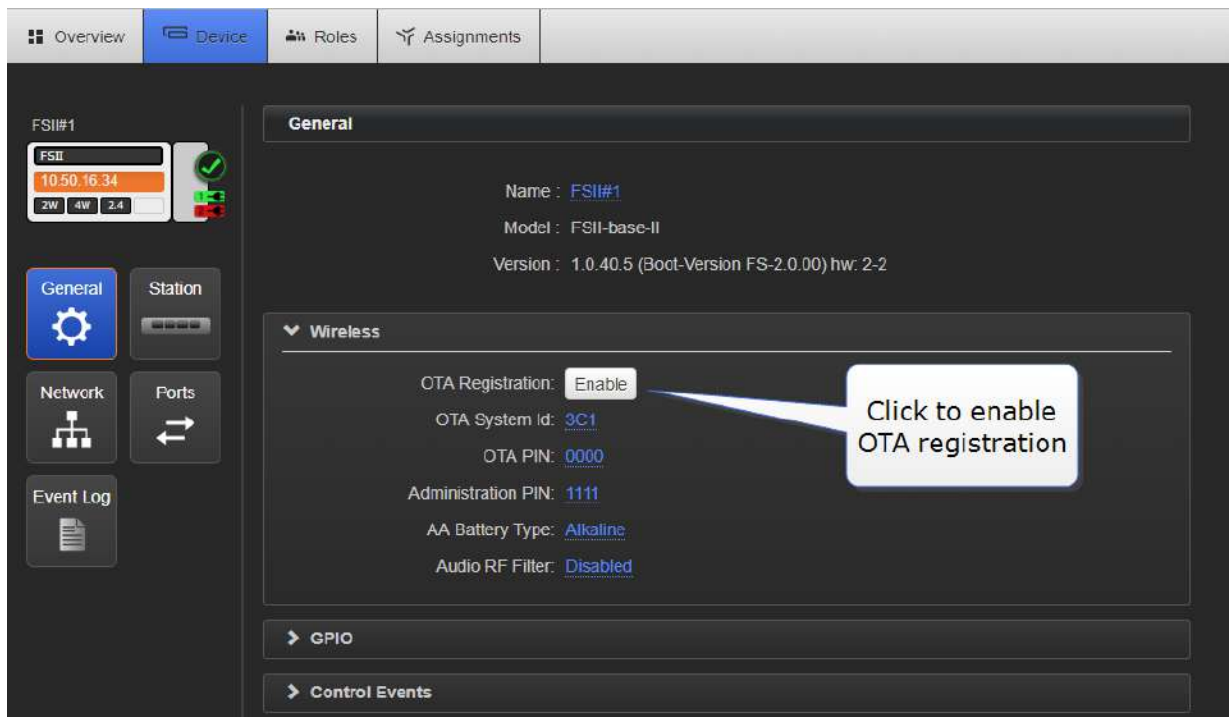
Overview Device Roles Assignments

FSII#1

FSII

10.50.16.34

2W 4W 2.4

General Station

Network Ports

Event Log

General

Name : FSII#1

Model : FSII-base-II

Version : 1.0.40.5 (Boot-Version FS-2.0.00) hw: 2-2

Wireless

OTA Registration: Enable

OTA System Id: 3C1

OTA PIN: 0000

Administration PIN: 1111

AA Battery Type: Alkaline

Audio RF Filter: Disabled

Click to enable OTA registration

GPIO

Control Events